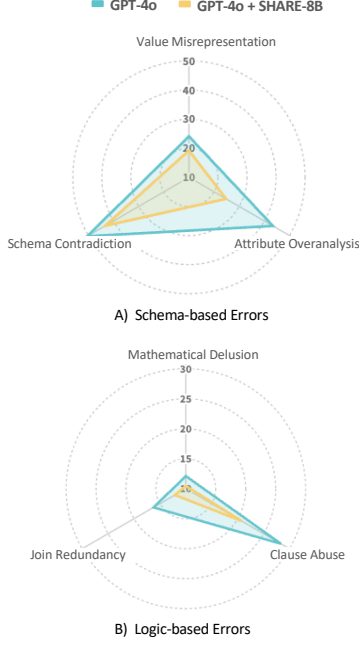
GPT-4o  GPT-4o + SHARE-8B

Value Misrepresentation
50
40
30
20
10
Schema Contradiction
Attribute Overanalysis

A) Schema-based Errors

Mathematical Delusion
30
25
20
15
10
Join Redundancy
Clause Abuse

B) Logic-based Errors